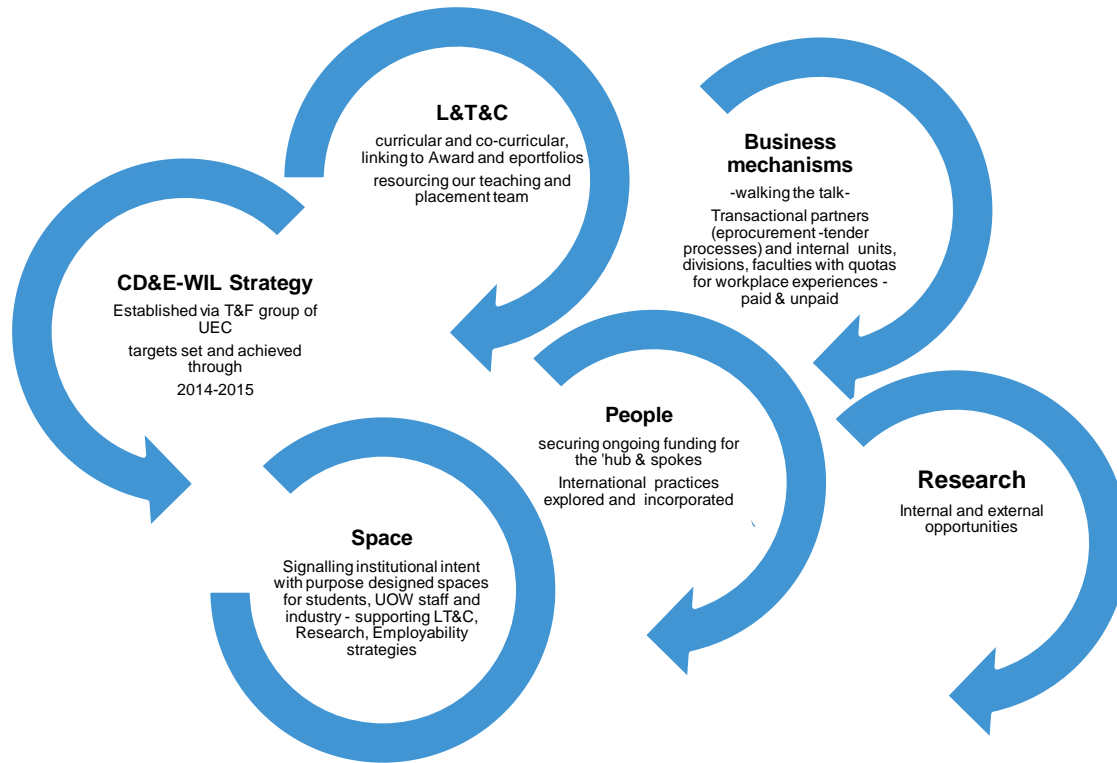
L&T&C

curricular and co-curricular, linking to Award and eportfolios

resourcing our teaching and placement team

Business mechanisms

-walking the talk-

Transactional partners (eprocurement -tender processes) and internal units, divisions, faculties with quotas for workplace experiences - paid & unpaid

CD&E-WIL Strategy

Established via T&F group of UEC

targets set and achieved through

2014-2015

People

securing ongoing funding for the 'hub & spokes

International practices explored and incorporated

Research

Internal and external opportunities

Space

Signalling institutional intent with purpose designed spaces for students, UOW staff and industry - supporting LT&C, Research, Employability strategies